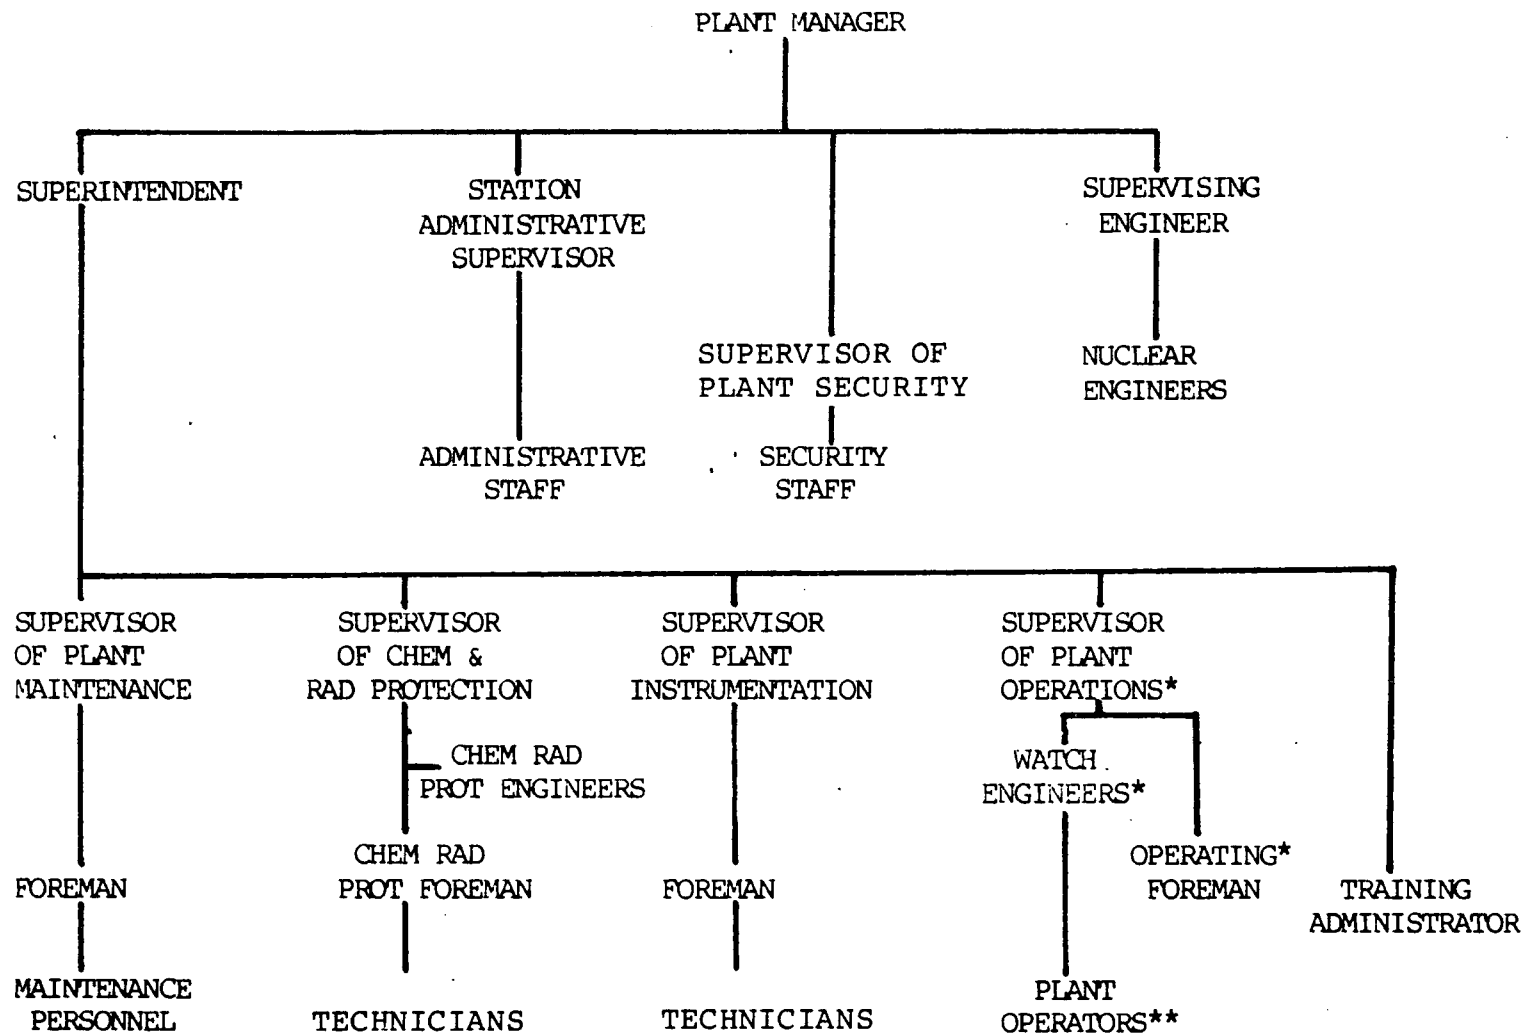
PLANT MANAGER

SUPERINTENDENT

STATION ADMINISTRATIVE SUPERVISOR

SUPERVISING ENGINEER

SUPERVISOR OF PLANT SECURITY

NUCLEAR ENGINEERS

ADMINISTRATIVE STAFF

SECURITY STAFF

SUPERVISOR OF PLANT MAINTENANCE

FOREMAN

MAINTENANCE PERSONNEL

SUPERVISOR OF CHEM & RAD PROTECTION

CHEM RAD PROT ENGINEERS

CHEM RAD PROT FOREMAN

TECHNICIANS

SUPERVISOR OF PLANT INSTRUMENTATION

FOREMAN

TECHNICIANS

SUPERVISOR OF PLANT OPERATIONS*

WATCH ENGINEERS*

PLANT OPERATORS**

OPERATING* FOREMAN

TRAINING ADMINISTRATOR